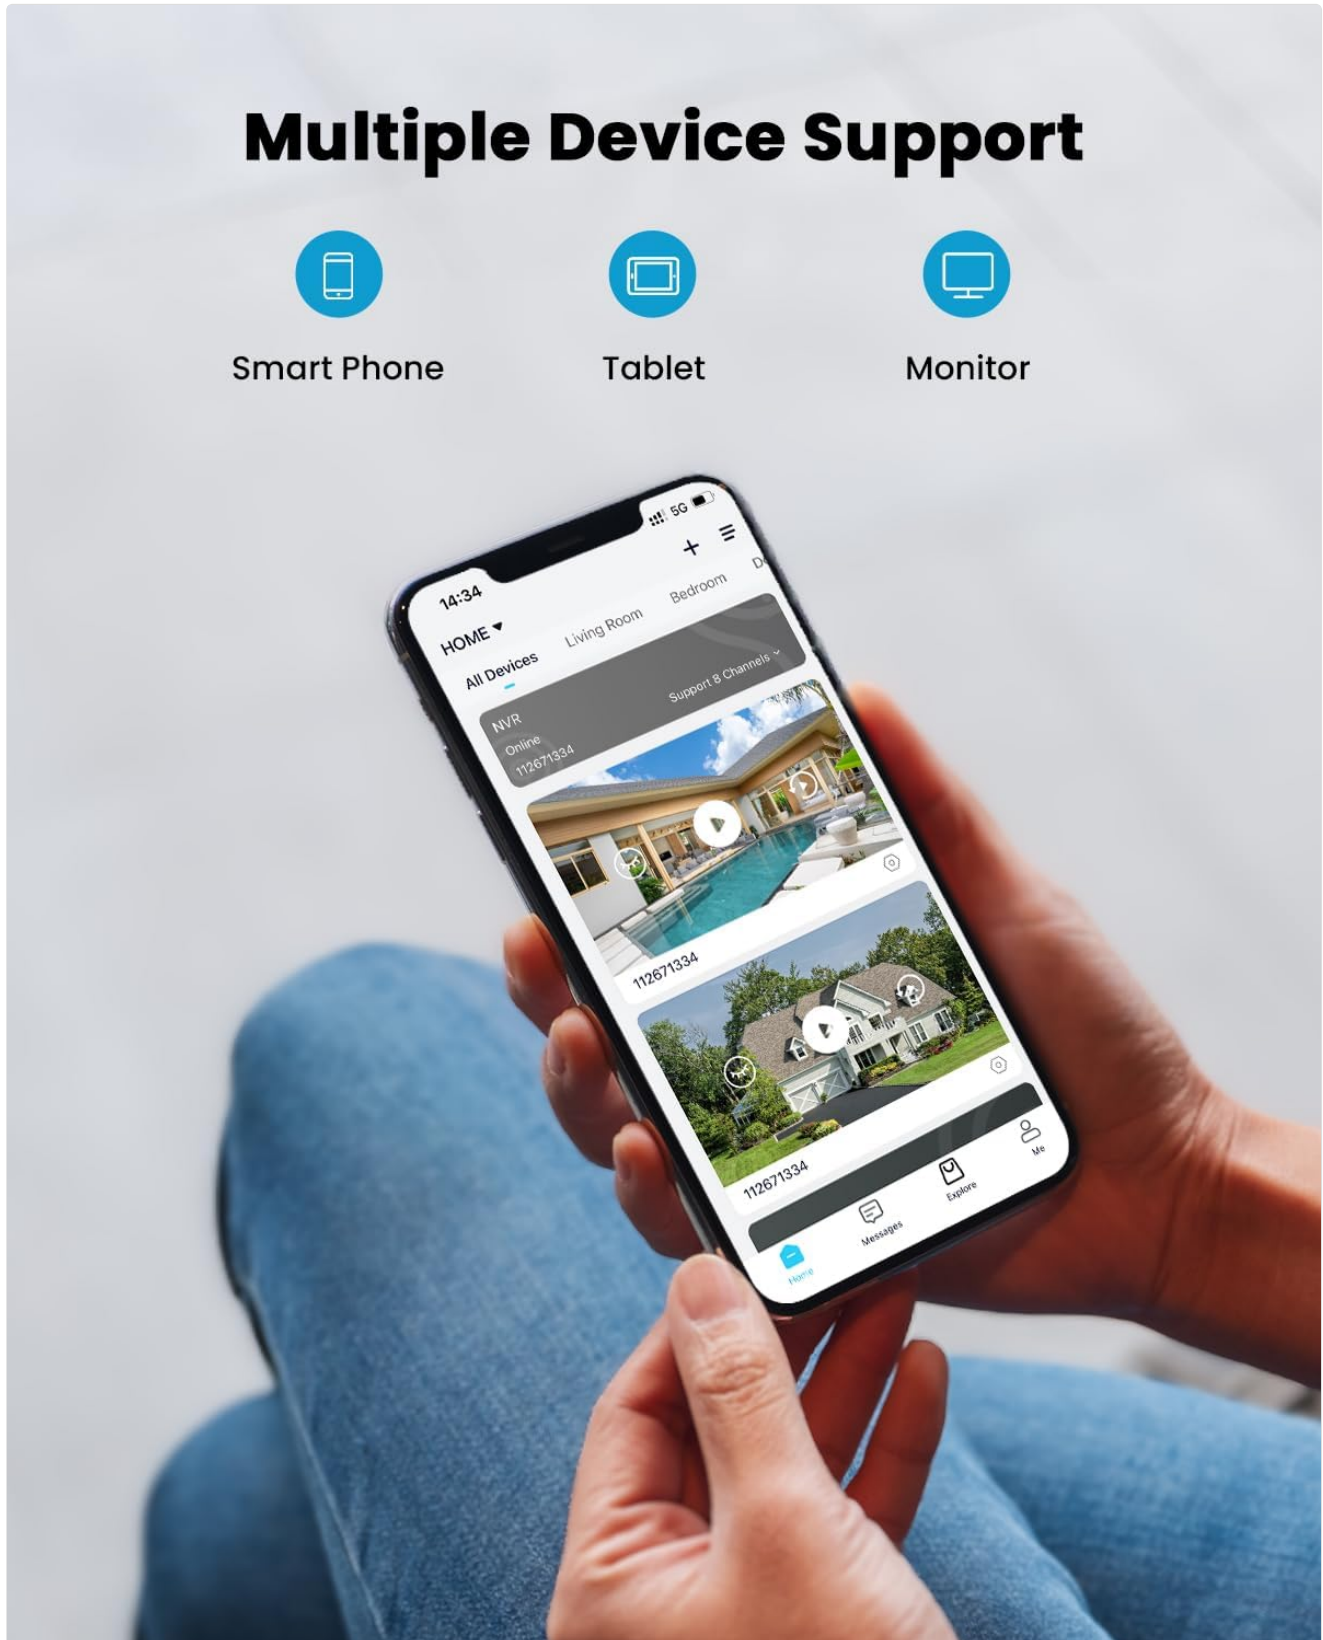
Multiple Device Support

Smart Phone

Tablet

Monitor

14:34

5G

HOME

All Devices

Living Room

Bedroom

D

NVR

Online

112671334

Support 8 Channels

112671334

112671334

Home

Messages

Explore

Me